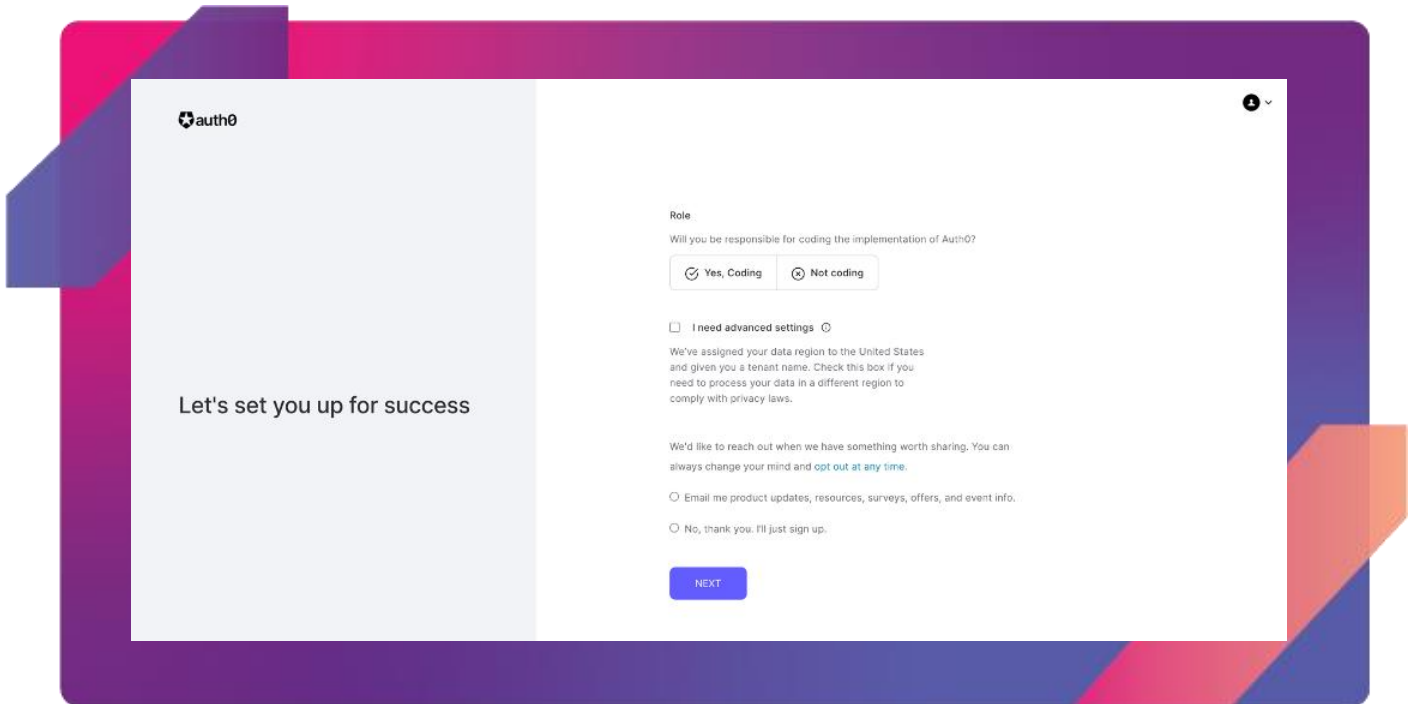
auth0

Let's set you up for success

Role

Will you be responsible for coding the implementation of Auth0?

Yes, Coding

Not coding

I need advanced settings

We've assigned your data region to the United States and given you a tenant name. Check this box if you need to process your data in a different region to comply with privacy laws.

We'd like to reach out when we have something worth sharing. You can always change your mind and opt out at any time.

Email me product updates, resources, surveys, offers, and event info.

No, thank you. I'll just sign up.

NEXT